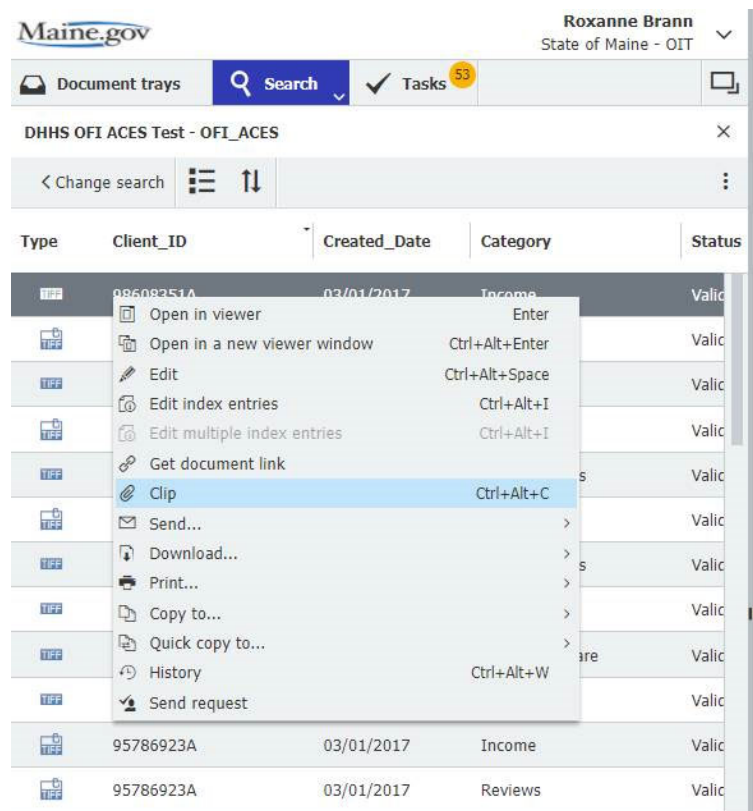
Maine.gov

Roxanne Brann
State of Maine - OIT

Document trays
Search
Tasks 53

DHHS OFI ACES Test - OFI_ACES

< Change search

| Type | Client_ID | Created_Date | Category | Status |
|---|---|---|---|---|
| TIFF | 98608351A | 03/01/2017 | Income | Valid |
| TIFF | | | | Valid |
| TIFF | | | | Valid |
| TIFF | | | | Valid |
| TIFF | | | s | Valid |
| TIFF | | | | Valid |
| TIFF | | | s | Valid |
| TIFF | | | | Valid |
| TIFF | | | are | Valid |
| TIFF | | | | Valid |
| TIFF | 95786923A | 03/01/2017 | Income | Valid |
| TIFF | 95786923A | 03/01/2017 | Reviews | Valid |

Open in viewer Enter
Open in a new viewer window Ctrl+Alt+Enter
Edit Ctrl+Alt+Space
Edit index entries Ctrl+Alt+I
Edit multiple index entries Ctrl+Alt+I
Get document link
Clip Ctrl+Alt+C
Send...
Download...
Print...
Copy to...
Quick copy to...
History Ctrl+Alt+W
Send request